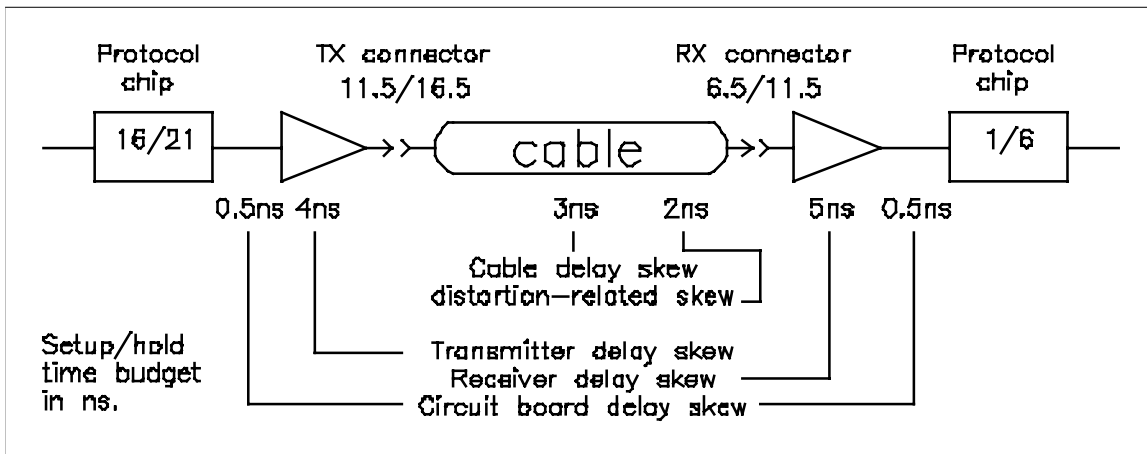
Protocol chip
16/21

TX connector
11.5/16.5

cable

RX connector
6.5/11.5

Protocol chip
1/6

0.5ns 4ns 3ns 2ns 5ns 0.5ns

Cable delay skew
distortion-related skew

Setup/hold time budget in ns.

Transmitter delay skew
Receiver delay skew
Circuit board delay skew